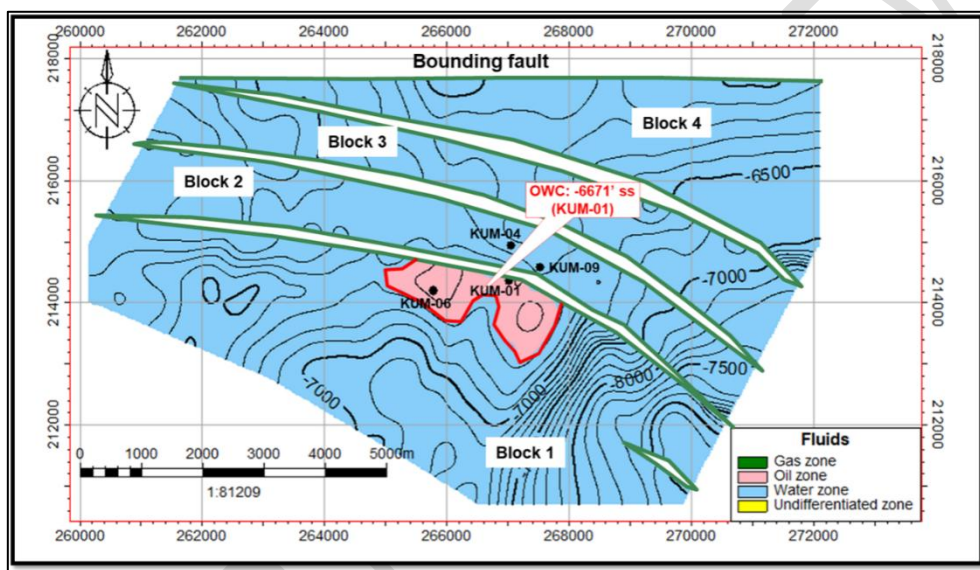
260000 262000 264000 266000 268000 270000 272000

218000 216000 214000 212000

218000 216000 214000 212000

N

Bounding fault

Block 4

Block 3

Block 2

OWC: -6671' ss (KUM-01)

KUM-04

KUM-09

KUM-01

KUM-06

-6500

-7000

-7500

-8000

-7000

-7000

Block 1

0 1000 2000 3000 4000 5000m

1:81209

Fluids

Gas zone

Oil zone

Water zone

Undifferentiated zone

260000 262000 264000 266000 268000 270000 272000